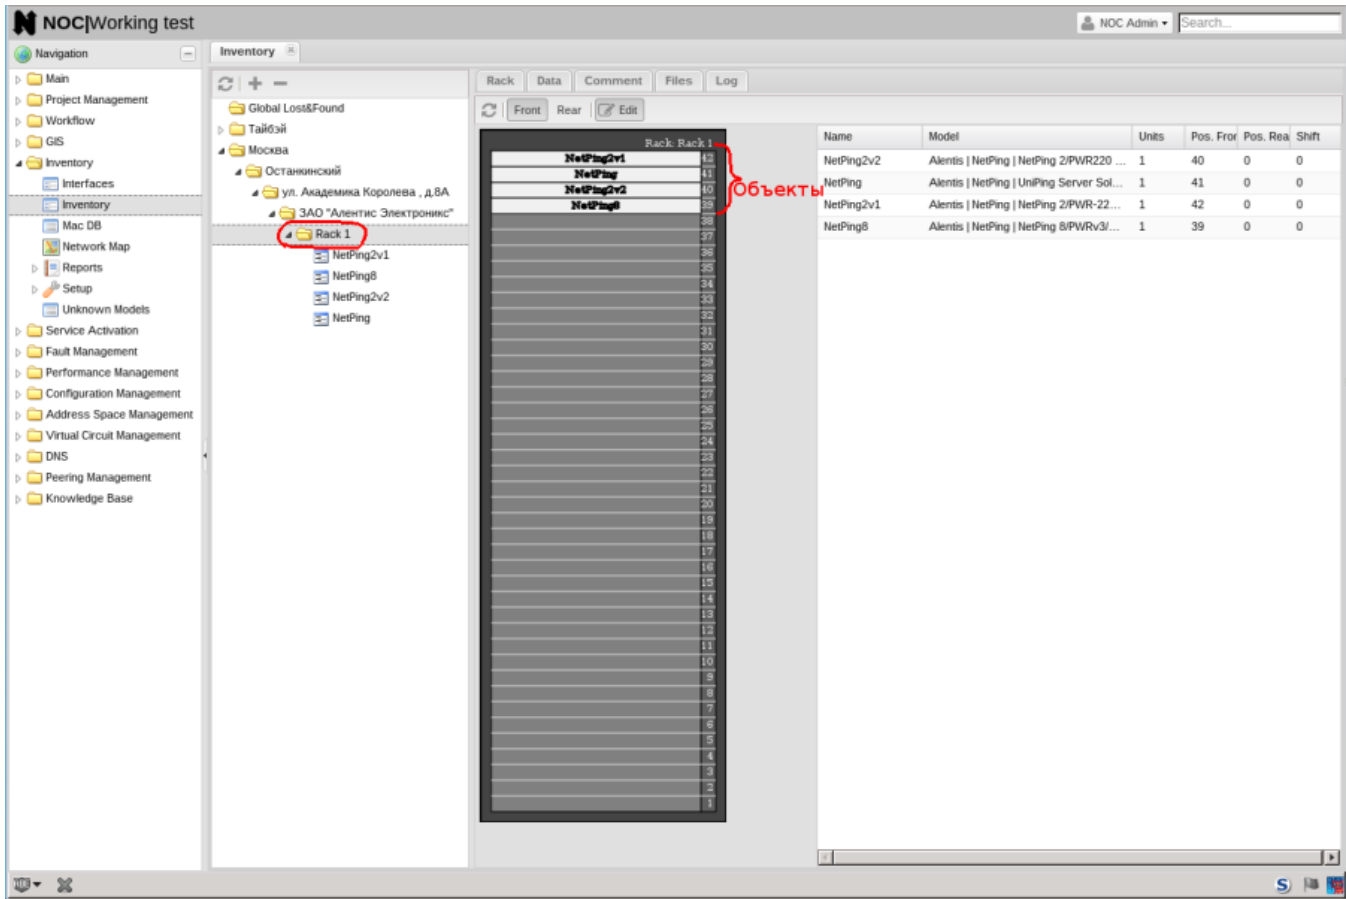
NOC|Working test

NOC Admin ▾ Search...

Navigation

Main
Project Management
Workflow
GIS
Inventory
Interfaces
Inventory
Mac DB
Network Map
Reports
Setup
Unknown Models
Service Activation
Fault Management
Performance Management
Configuration Management
Address Space Management
Virtual Circuit Management
DNS
Peering Management
Knowledge Base

Inventory

Global Lost&Found
Тайбэй
Москва
Останкинский
ул. Академика Королева , д.8А
ЗАО "Алентис Электроникс"
Rack 1
NetPing2v1
NetPing8
NetPing2v2
NetPing

Rack Data Comment Files Log

Front Rear Edit

Rack: Rack 1
NetPing2v1 42
NetPing 41
NetPing2v2 40
NetPing8 39
38 37 36 35 34 33 32 31 30 29 28 27 26 25 24 23 22 21 20 19 18 17 16 15 14 13 12 11 10 9 8 7 6 5 4 3 2 1

Объекты

| Name | Model | Units | Pos. Fror | Pos. Rea | Shift |
|---|---|---|---|---|---|
| NetPing2v2 | Alentis \| NetPing \| NetPing 2/PWR220 ... | 1 | 40 | 0 | 0 |
| NetPing | Alentis \| NetPing \| UniPing Server Sol... | 1 | 41 | 0 | 0 |
| NetPing2v1 | Alentis \| NetPing \| NetPing 2/PWR-22... | 1 | 42 | 0 | 0 |
| NetPing8 | Alentis \| NetPing \| NetPing 8/PWRv3/... | 1 | 39 | 0 | 0 |